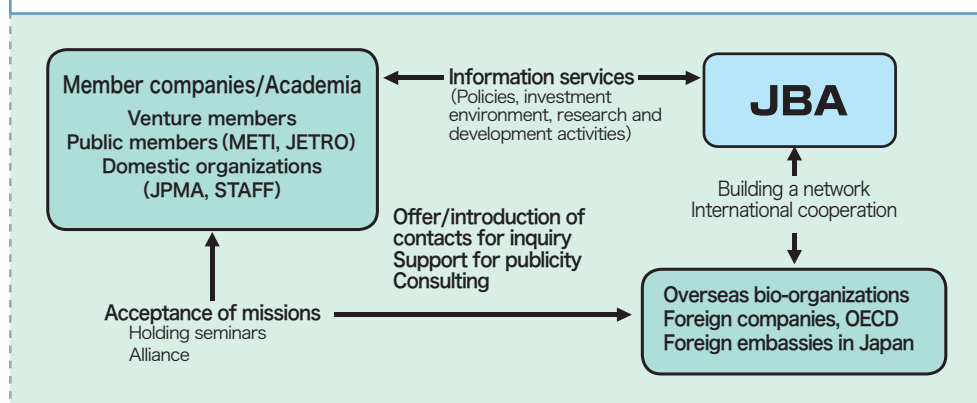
Member companies/Academia

Venture members
Public members (METI, JETRO)
Domestic organizations
(JPMA, STAFF)

Information services
(Policies, investment environment, research and development activities)

JBA

Building a network
International cooperation

Offer/introduction of contacts for inquiry
Support for publicity
Consulting

Acceptance of missions
Holding seminars
Alliance

Overseas bio-organizations
Foreign companies, OECD
Foreign embassies in Japan